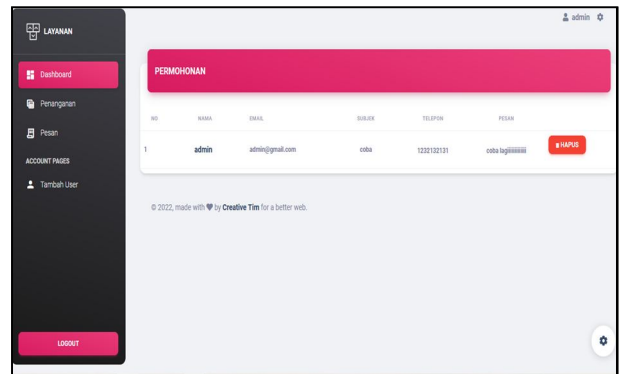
LAYANAN

Dashboard

Penanganan

Pesan

ACCOUNT PAGES

Tambah User

LOGOUT

admin

PERMOHONAN

| NO. | NAMA | EMAIL | SUBJEK | TELEPON | PESAN | |
|---|---|---|---|---|---|---|
| 1 | admin | admin@gmail.com | coba | 1232132131 | coba lagiiiiiiiiiii | HAPUS |

© 2022, made with ♥ by Creative Tim for a better web.